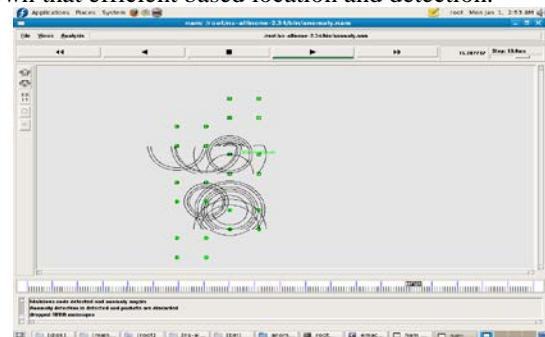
wn that efficient based location and detection.

Applications Places System

nam: /root/ns-allinone-2.34/bin/anomaly.nam

root Mon Jan 1, 2:53 AM

File Views Analysis

/root/ns-allinone-2.34/bin/anomaly.nam

15.387757 Step: 15.6ms

Malicious node detected and anomaly begins
Anomaly detection is detected and packets are discarded
dropped RREQ messages

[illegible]